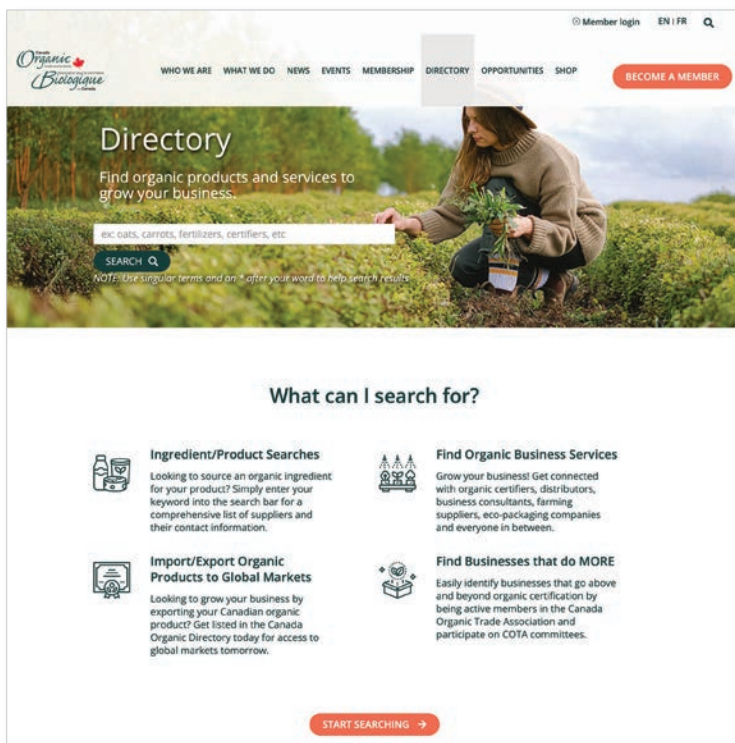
Member login EN | FR

Organic Biologique

WHO WE ARE WHAT WE DO NEWS EVENTS MEMBERSHIP DIRECTORY OPPORTUNITIES SHOP

BECOME A MEMBER

Directory

Find organic products and services to grow your business.

ex: oats, carrots, fertilizers, certifiers, etc

SEARCH

NOTE: Use singular terms and an * after your word to help search results.

What can I search for?

Ingredient/Product Searches

Looking to source an organic ingredient for your product? Simply enter your keyword into the search bar for a comprehensive list of suppliers and their contact information.

Find Organic Business Services

Grow your business! Get connected with organic certifiers, distributors, business consultants, farming suppliers, eco-packaging companies and everyone in between.

Import/Export Organic Products to Global Markets

Looking to grow your business by exporting your Canadian organic product? Get listed in the Canada Organic Directory today for access to global markets tomorrow.

Find Businesses that do MORE

Easily identify businesses that go above and beyond organic certification by being active members in the Canada Organic Trade Association and participate on COTA committees.

START SEARCHING →